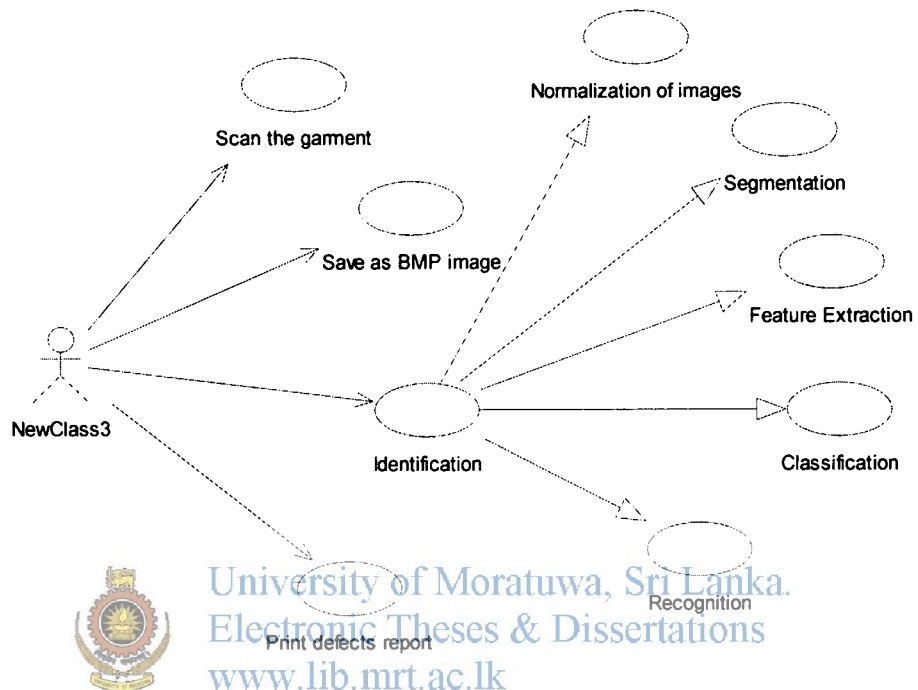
Normalization of images

Scan the garment

Segmentation

Save as BMP image

Feature Extraction

NewClass3

Identification

Classification

Recognition

Print defects report

University of Moratuwa, Sri Lanka.
Electronic Theses & Dissertations
www.lib.mrt.ac.lk